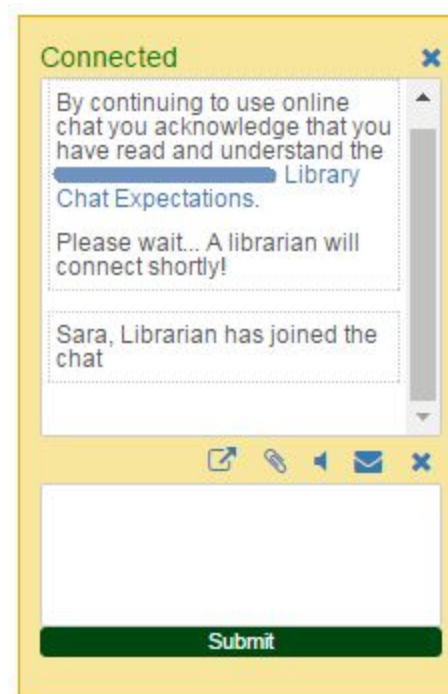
Connected

By continuing to use online chat you acknowledge that you have read and understand the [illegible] Library Chat Expectations.

Please wait... A librarian will connect shortly!

Sara, Librarian has joined the chat

Submit